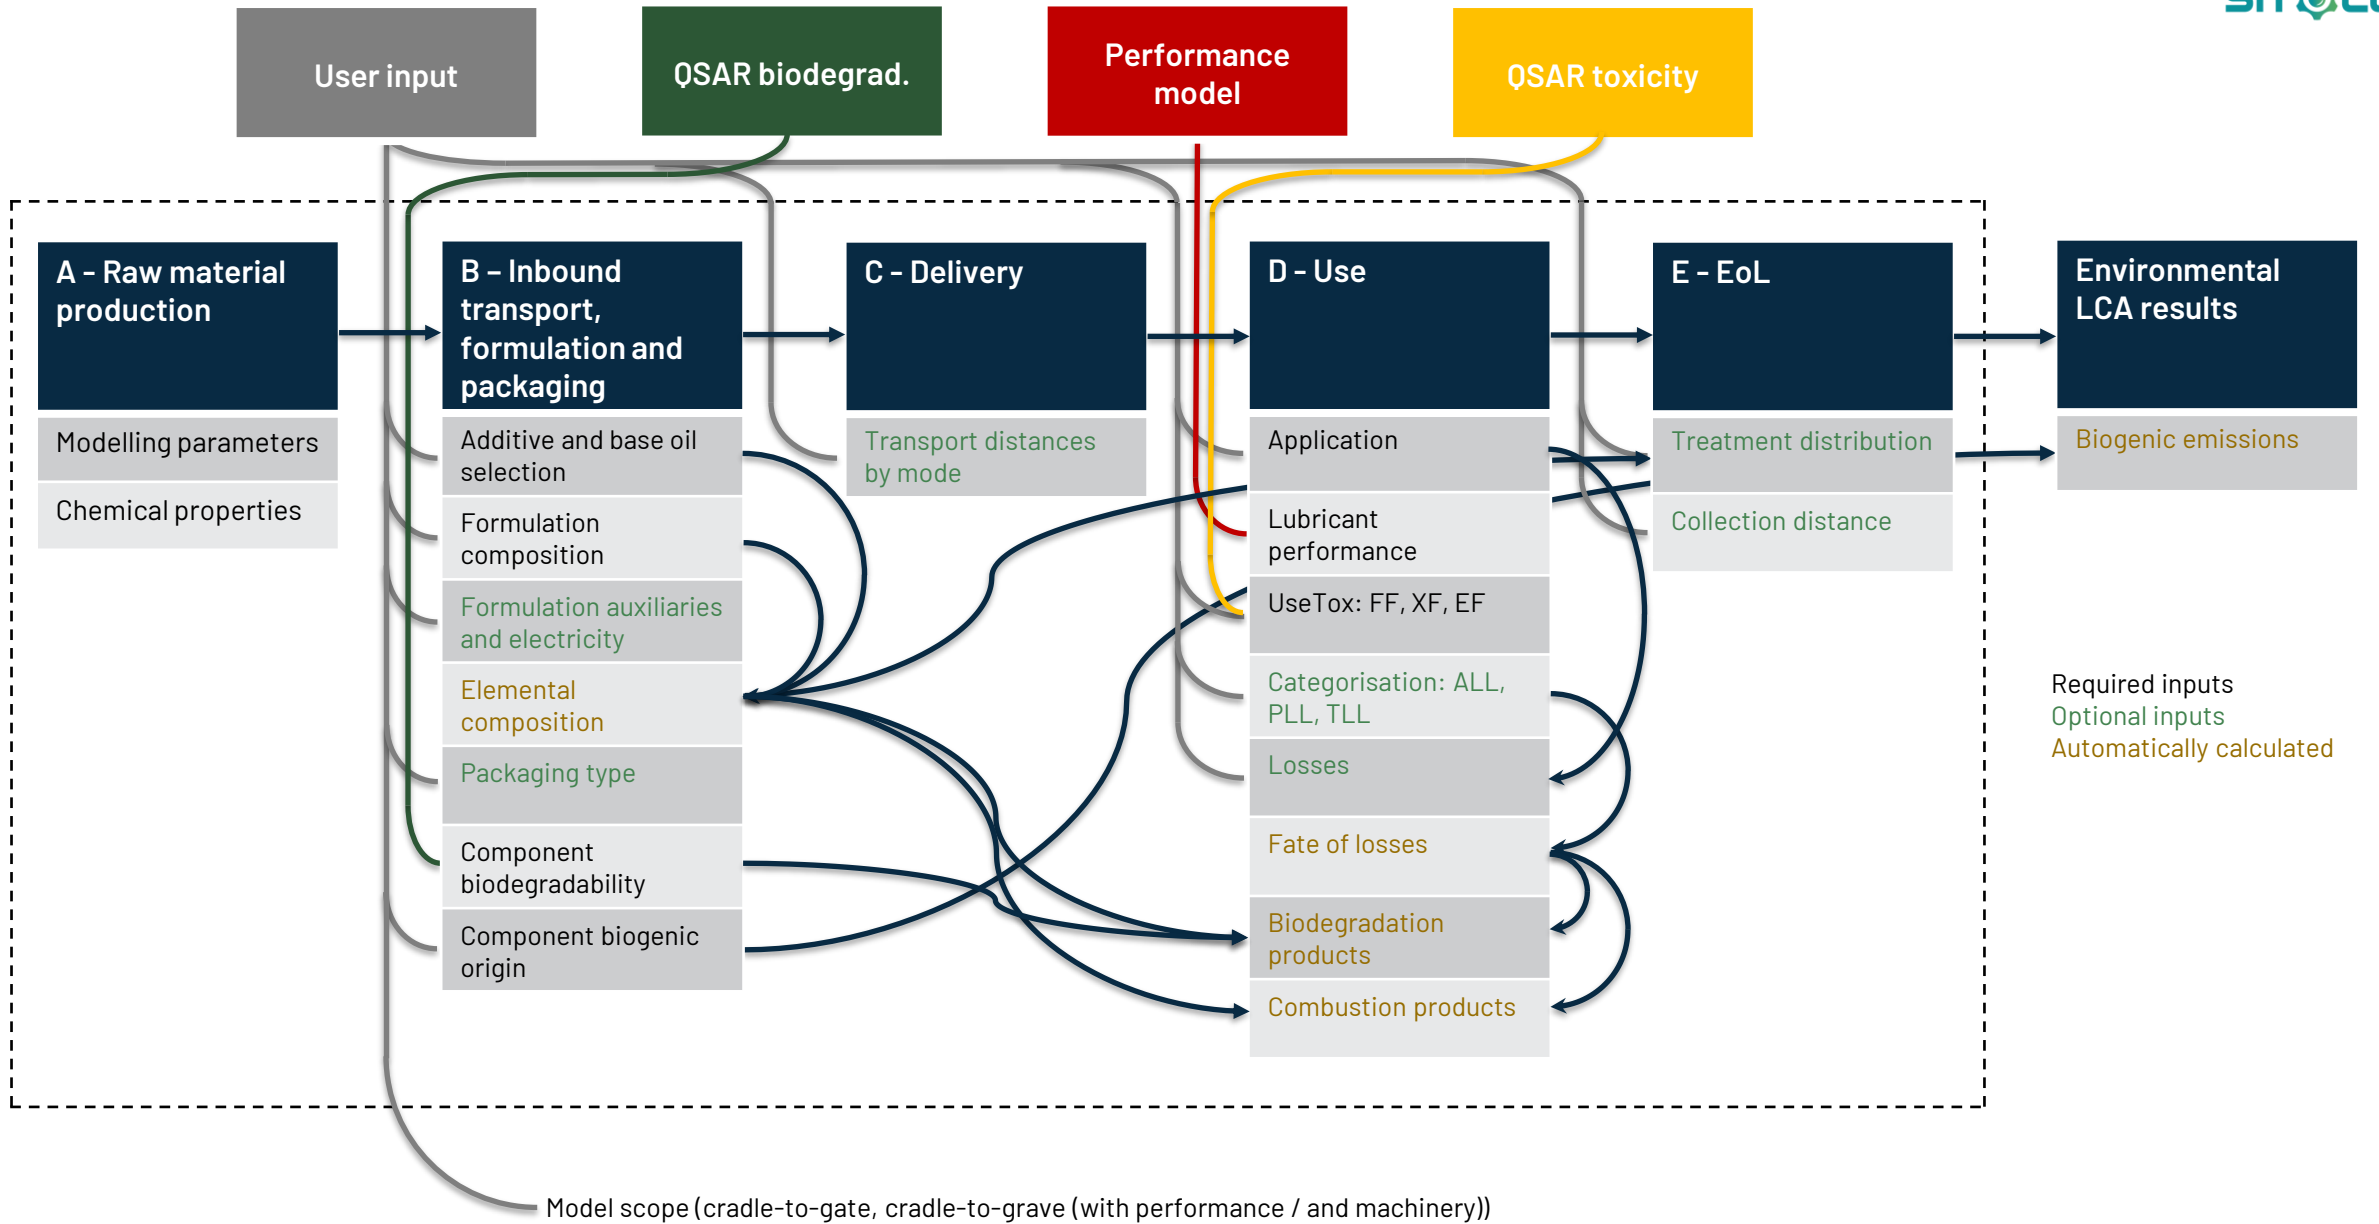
User input

QSAR biodegrad.

Performance model

QSAR toxicity

A - Raw material production

Modelling parameters

Chemical properties

B – Inbound transport, formulation and packaging

Additive and base oil selection

Formulation composition

Formulation auxiliaries and electricity

Elemental composition

Packaging type

Component biodegradability

Component biogenic origin

C - Delivery

Transport distances by mode

D - Use

Application

Lubricant performance

UseTox: FF, XF, EF

Categorisation: ALL, PLL, TLL

Losses

Fate of losses

Biodegradation products

Combustion products

E - EoL

Treatment distribution

Collection distance

Environmental LCA results

Biogenic emissions

Required inputs
Optional inputs
Automatically calculated

Model scope (cradle-to-gate, cradle-to-grave (with performance / and machinery))